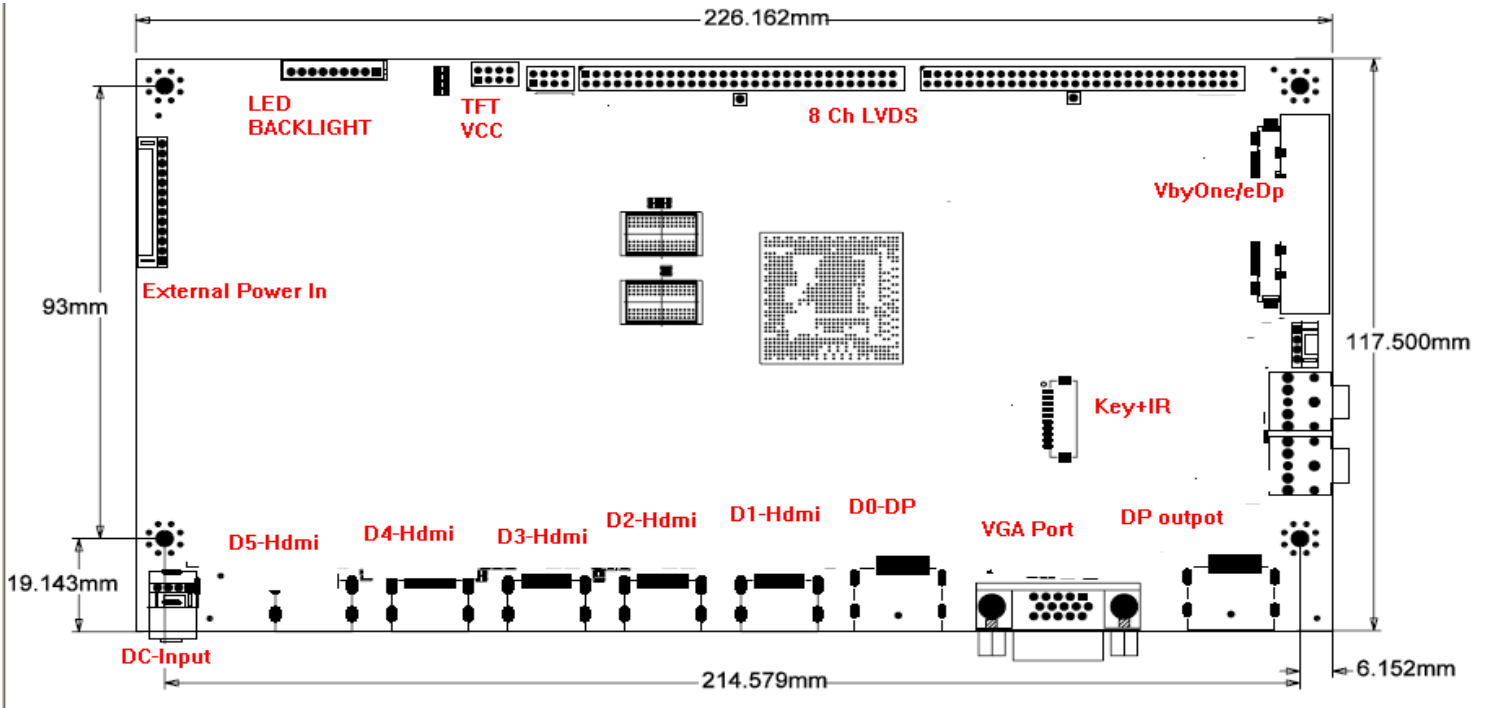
226.162mm

LED BACKLIGHT

TFT VCC

8 Ch LVDS

VbyOne/eDp

93mm

External Power In

117.500mm

Key+IR

D5-Hdmi

D4-Hdmi

D3-Hdmi

D2-Hdmi

D1-Hdmi

D0-DP

VGA Port

DP outpot

19.143mm

DC-Input

214.579mm

6.152mm